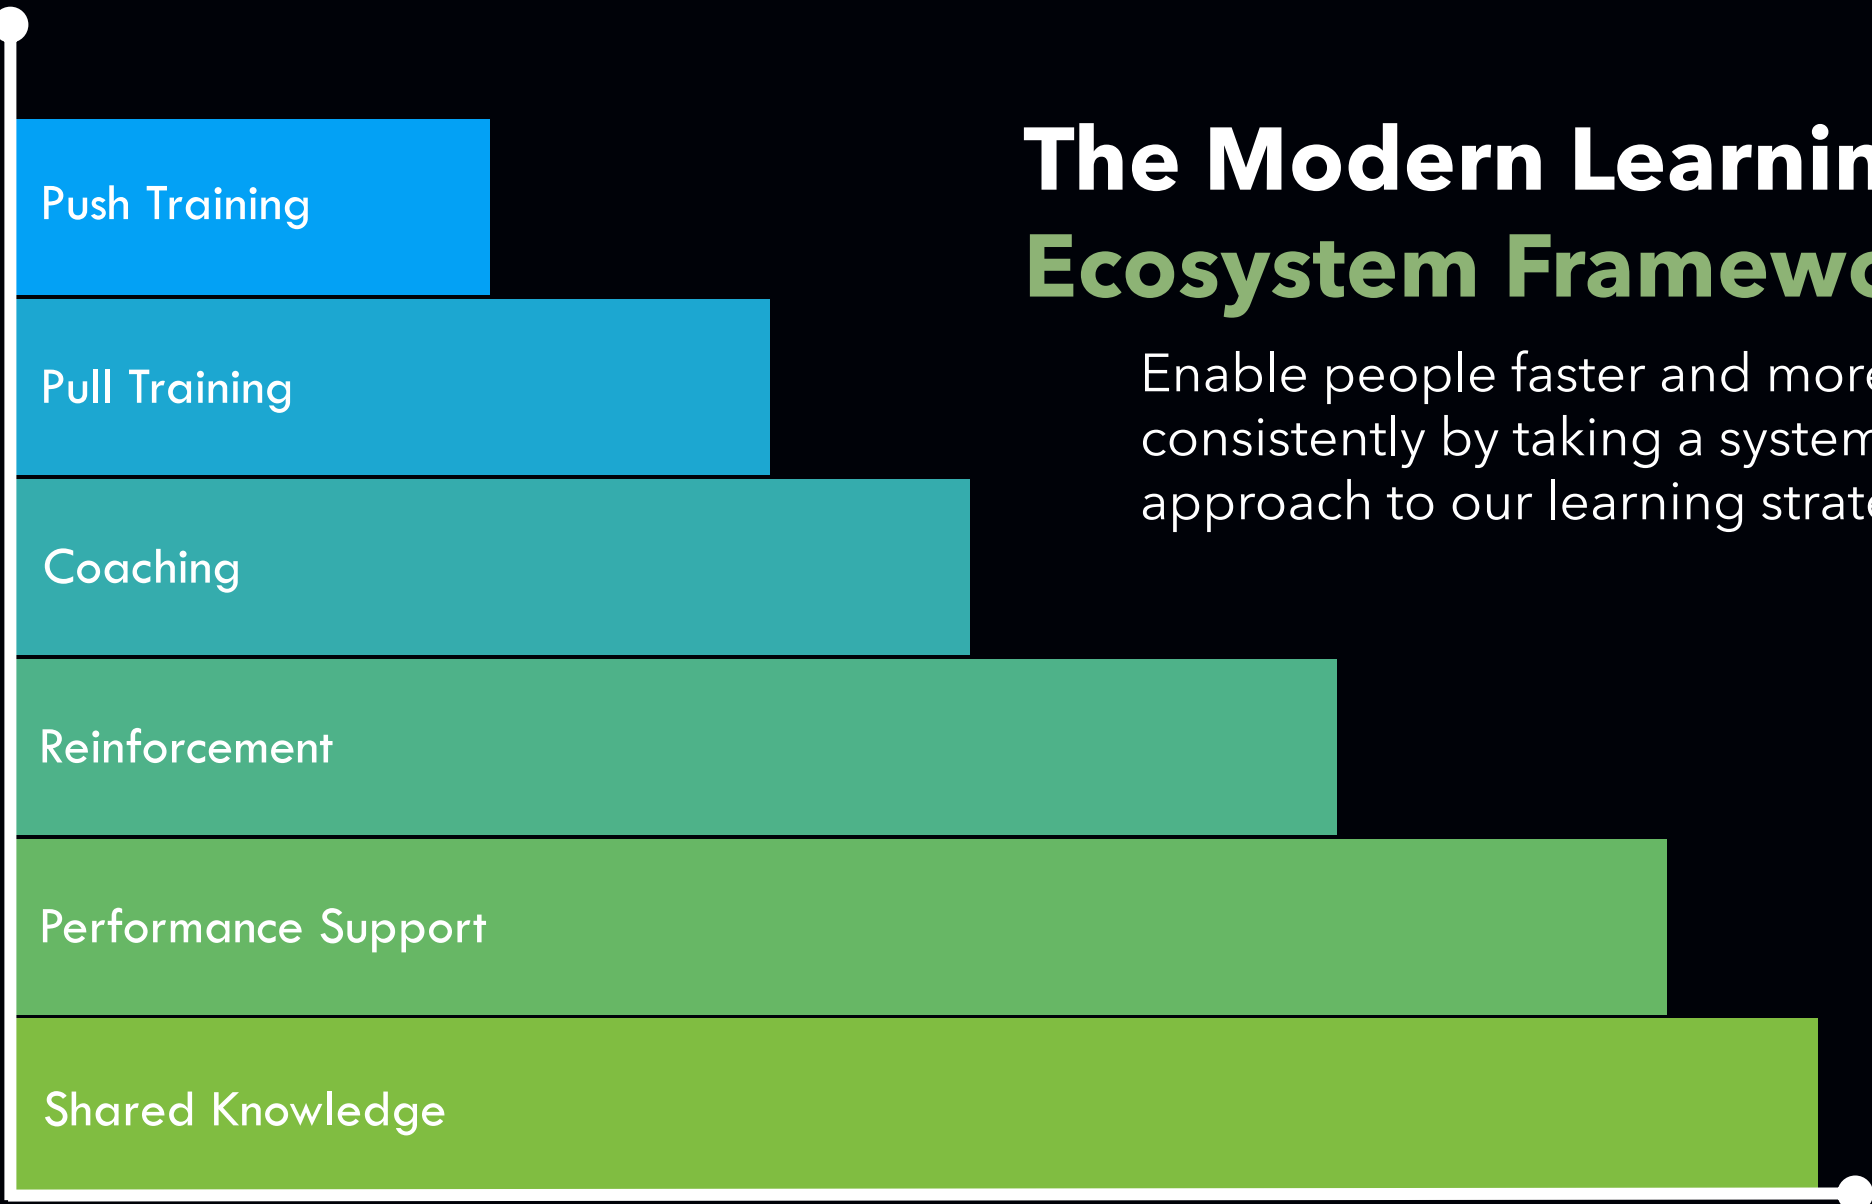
Push Training

Pull Training

Coaching

Reinforcement

Performance Support

Shared Knowledge

The Modern Learnin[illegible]
Ecosystem Framew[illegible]

Enable people faster and mor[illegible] consistently by taking a system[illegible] approach to our learning strat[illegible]